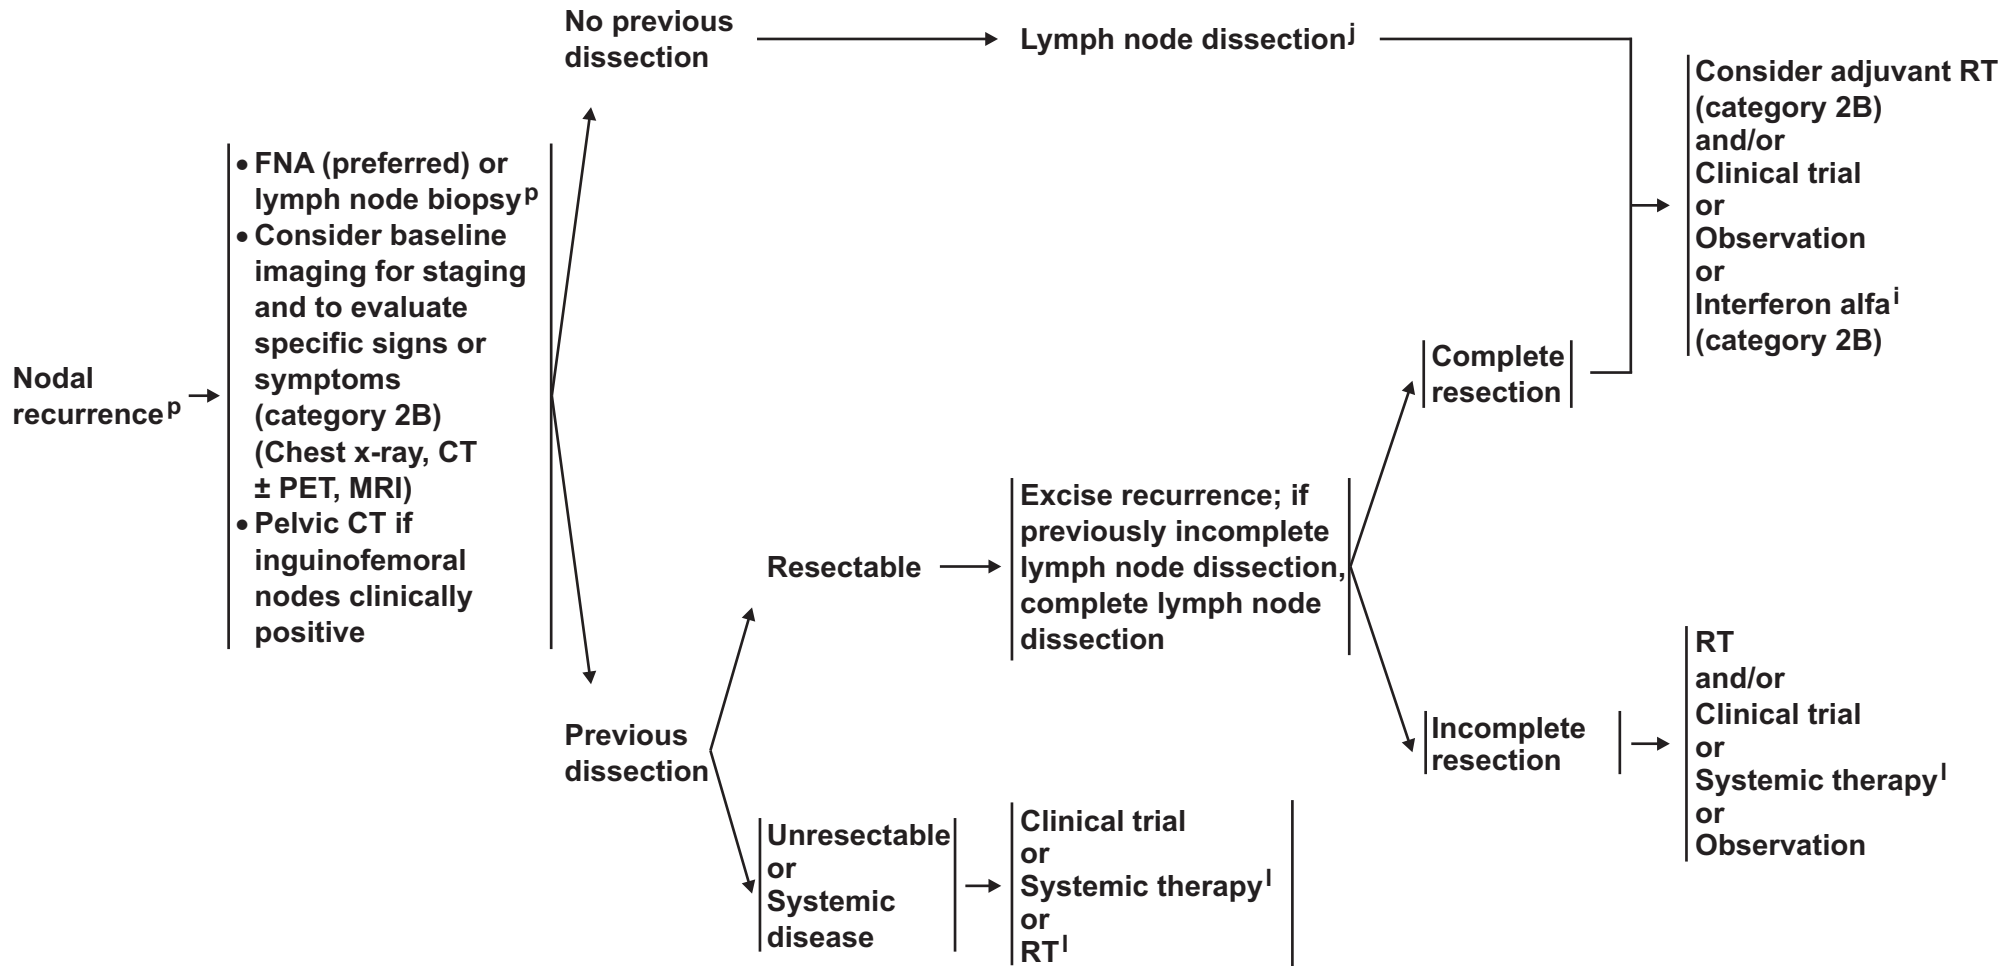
Nodal recurrence$^{p}$

• FNA (preferred) or lymph node biopsy$^{p}$
• Consider baseline imaging for staging and to evaluate specific signs or symptoms (category 2B) (Chest x-ray, CT ± PET, MRI)
• Pelvic CT if inguinofemoral nodes clinically positive

No previous dissection

Lymph node dissection$^{j}$

Consider adjuvant RT (category 2B) and/or Clinical trial or Observation or Interferon alfa$^{i}$ (category 2B)

Previous dissection

Resectable

Excise recurrence; if previously incomplete lymph node dissection, complete lymph node dissection

Complete resection

Incomplete resection

RT and/or Clinical trial or Systemic therapy$^{l}$ or Observation

Unresectable or Systemic disease

Clinical trial or Systemic therapy$^{l}$ or RT$^{l}$